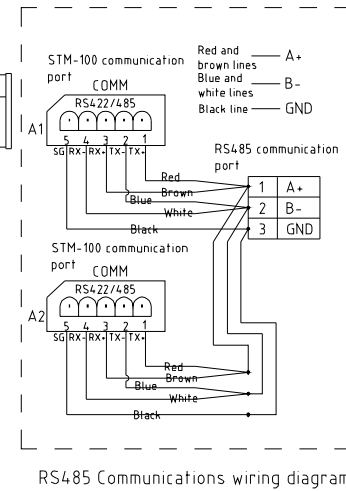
STM-100 communication port

COMM

RS422/485

A1

5 4 3 2 1

SG RX- RX+ TX- TX+

Red and brown lines — A+

Blue and white lines — B-

Black line — GND

RS485 communication port

Red

Brown

Blue

White

Black

| 1 | A+ |
|---|---|
| 2 | B- |
| 3 | GND |

STM-100 communication port

COMM

RS422/485

A2

5 4 3 2 1

SG RX- RX+ TX- TX+

Red

Brown

Blue

White

Black

RS485 Communications wiring diagram